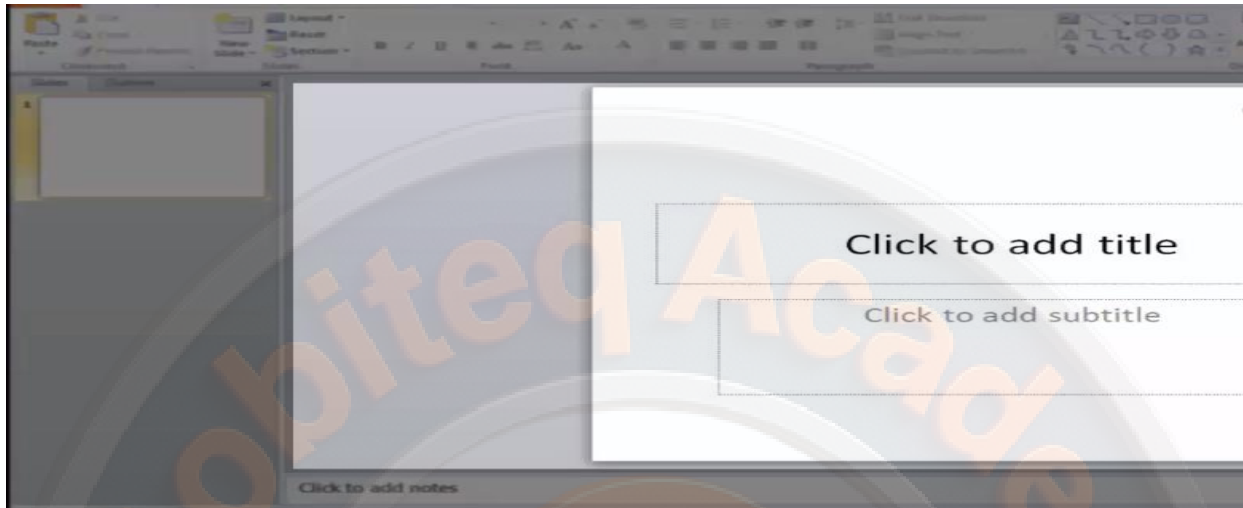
Paste
Cut
Copy
Format Painter
Clipboard
New Slide
Layout
Reset
Section
Slides
B I U S abc Aa A
Font
Paragraph
Text Direction
Align Text
Convert to SmartArt
Slides
Outline
1

Click to add title
Click to add subtitle

Click to add notes

pbiteq Acade